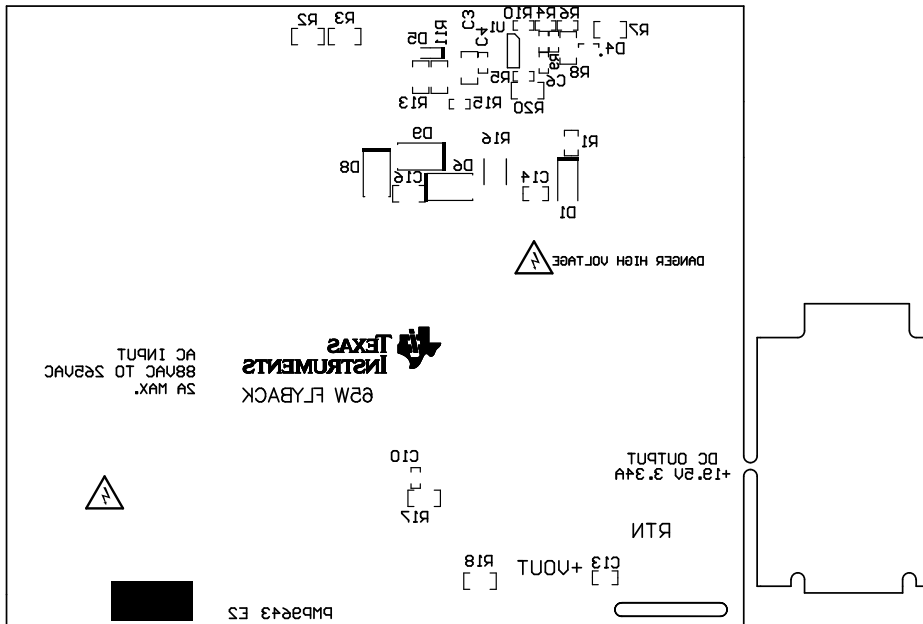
R3 R2
R11 D5
C3
R6R4R10
U1
C4
R7
D4
R9
R8
R5
C6
R20
R13
R15
D9
R16
R1
D8
D6
C16
C14
D1
DANGER HIGH VOLTAGE
AC INPUT
88VAC TO 265VAC
2A MAX.
TEXAS INSTRUMENTS
65W FLYBACK
C10
R17
DC OUTPUT
+19.5V 3.34A
RTN
R18
+VOUT
C13
PMP9643 E2